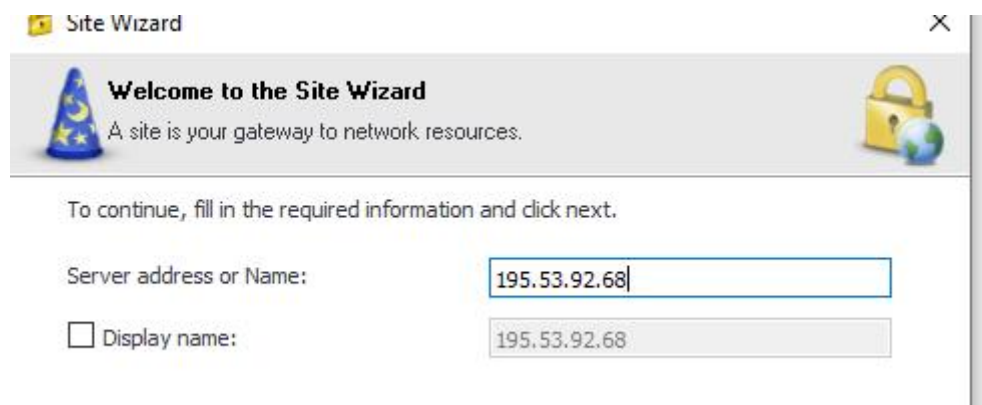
Site Wizard

X

Welcome to the Site Wizard

A site is your gateway to network resources.

To continue, fill in the required information and click next.

Server address or Name: 195.53.92.68

Display name: 195.53.92.68